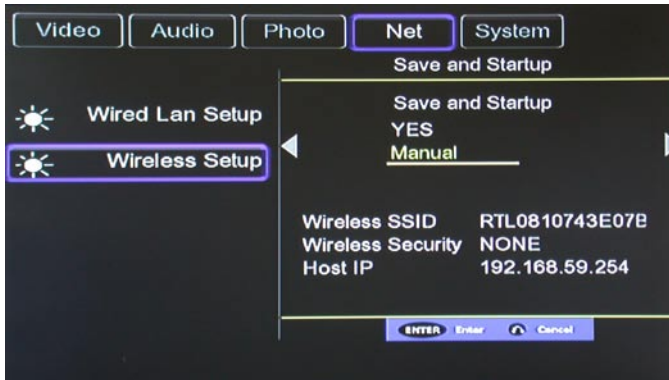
Video Audio Photo Net System

Save and Startup

Wired Lan Setup

Wireless Setup

Save and Startup
YES
Manual

Wireless SSID RTL0810743E07B
Wireless Security NONE
Host IP 192.168.59.254

ENTER Enter Cancel